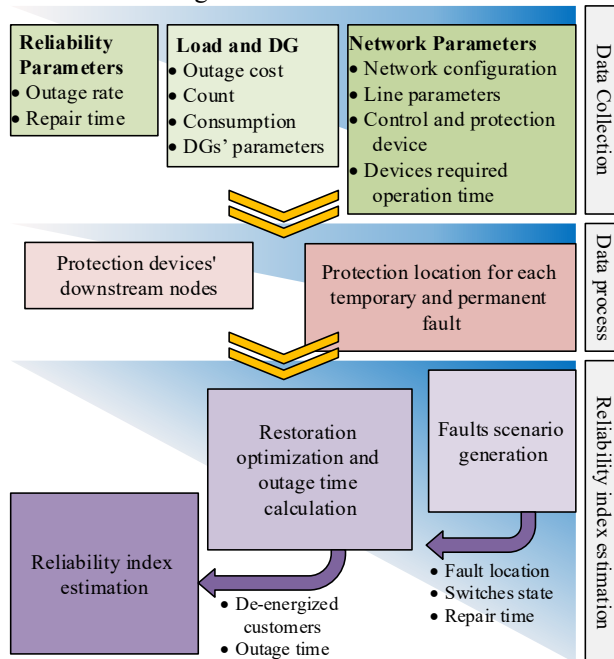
Reliability Parameters
• Outage rate
• Repair time

Load and DG
• Outage cost
• Count
• Consumption
• DGs' parameters

Network Parameters
• Network configuration
• Line parameters
• Control and protection device
• Devices required operation time

Data Collection

Protection devices' downstream nodes

Protection location for each temporary and permanent fault

Data process

Restoration optimization and outage time calculation

Faults scenario generation

Reliability index estimation

• Fault location
• Switches state
• Repair time

• De-energized customers
• Outage time

Reliability index estimation